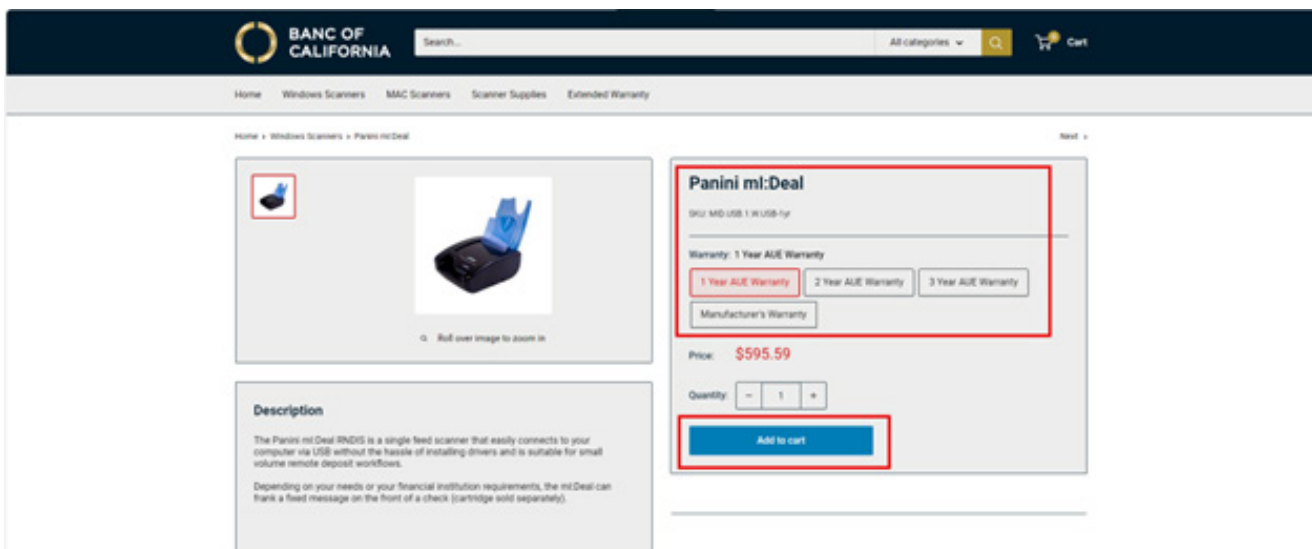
BANC OF CALIFORNIA

Search...

All categories

Cart

Home Windows Scanners MAC Scanners Scanner Supplies Extended Warranty

Home › Windows Scanners › Panini mI:Deal

Next ›

Roll over image to zoom in

Panini mI:Deal

SKU: MID USB 1 W USB-1yr

Warranty: 1 Year AUE Warranty

1 Year AUE Warranty

2 Year AUE Warranty

3 Year AUE Warranty

Manufacturer's Warranty

Price: $595.59

Quantity: − 1 +

Add to cart

Description

The Panini mI:Deal RNDIS is a single feed scanner that easily connects to your computer via USB without the hassle of installing drivers and is suitable for small volume remote deposit workflows.

Depending on your needs or your financial institution requirements, the mI:Deal can frank a fixed message on the front of a check (cartridge sold separately).